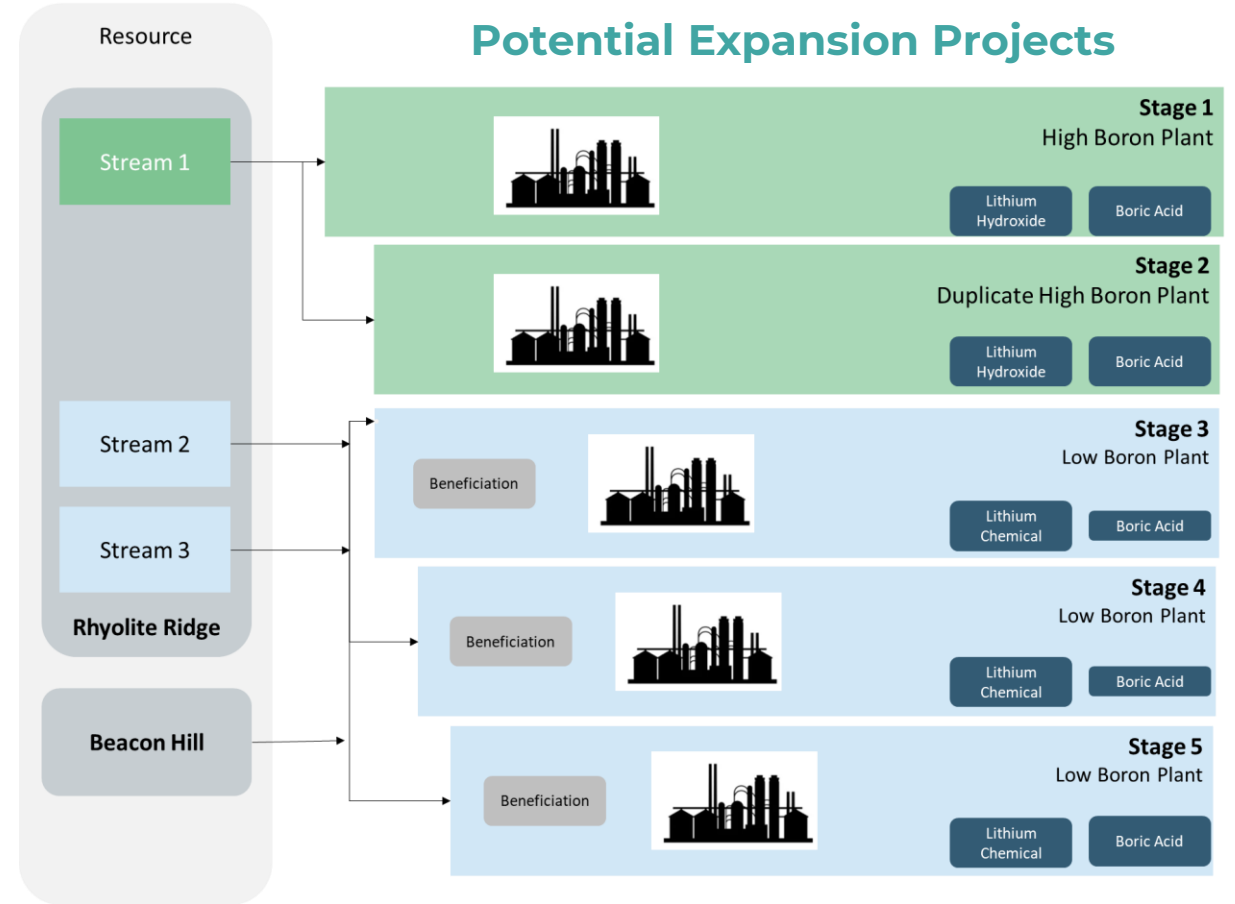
Resource

Stream 1

Stream 2

Stream 3

Rhyolite Ridge

Beacon Hill

Potential Expansion Projects

Stage 1
High Boron Plant

Lithium Hydroxide

Boric Acid

Stage 2
Duplicate High Boron Plant

Lithium Hydroxide

Boric Acid

Stage 3
Low Boron Plant

Beneficiation

Lithium Chemical

Boric Acid

Stage 4
Low Boron Plant

Beneficiation

Lithium Chemical

Boric Acid

Stage 5
Low Boron Plant

Beneficiation

Lithium Chemical

Boric Acid